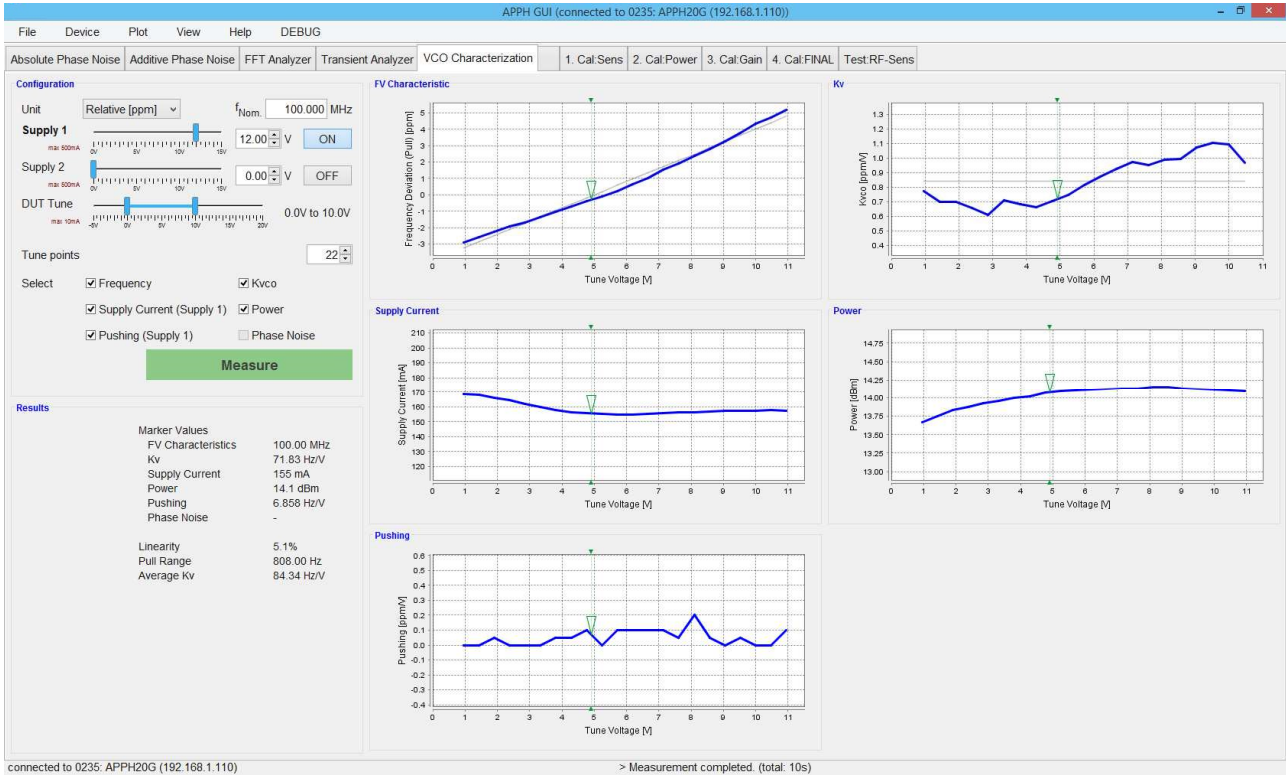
APPH GUI (connected to 0235: APPH20G (192.168.1.110))

File Device Plot View Help DEBUG

Absolute Phase Noise | Additive Phase Noise | FFT Analyzer | Transient Analyzer | VCO Characterization | 1. Cal:Sens | 2. Cal:Power | 3. Cal:Gain | 4. Cal:FINAL | Test:RF-Sens

Configuration

Unit Relative [ppm] $f_{Nom.}$ 100.000 MHz

Supply 1 max 500mA 0V 5V 10V 15V 12.00 V ON

Supply 2 max 500mA 0V 5V 10V 15V 0.00 V OFF

DUT Tune max 10mA -5V 0V 5V 10V 15V 20V 0.0V to 10.0V

Tune points 22

Select ☑ Frequency ☑ Kvco ☑ Supply Current (Supply 1) ☑ Power ☑ Pushing (Supply 1) ☐ Phase Noise

Measure

Results

Marker Values
FV Characteristics 100.00 MHz
Kv 71.83 Hz/V
Supply Current 155 mA
Power 14.1 dBm
Pushing 6.858 Hz/V
Phase Noise -

Linearity 5.1%
Pull Range 808.00 Hz
Average Kv 84.34 Hz/V

FV Characteristic
Frequency Deviation (Pull) [ppm]
5 4 3 2 1 0 -1 -2 -3
0 1 2 3 4 5 6 7 8 9 10 11
Tune Voltage [V]

Kv
Kvco [ppm/V]
1.3 1.2 1.1 1.0 0.9 0.8 0.7 0.6 0.5 0.4
0 1 2 3 4 5 6 7 8 9 10 11
Tune Voltage [V]

Supply Current
Supply Current [mA]
210 200 190 180 170 160 150 140 130 120
0 1 2 3 4 5 6 7 8 9 10 11
Tune Voltage [V]

Power
Power [dBm]
14.75 14.50 14.25 14.00 13.75 13.50 13.25 13.00
0 1 2 3 4 5 6 7 8 9 10 11
Tune Voltage [V]

Pushing
Pushing [ppm/V]
0.6 0.5 0.4 0.3 0.2 0.1 0.0 -0.1 -0.2 -0.3 -0.4
0 1 2 3 4 5 6 7 8 9 10 11
Tune Voltage [V]

connected to 0235: APPH20G (192.168.1.110)
> Measurement completed. (total: 10s)